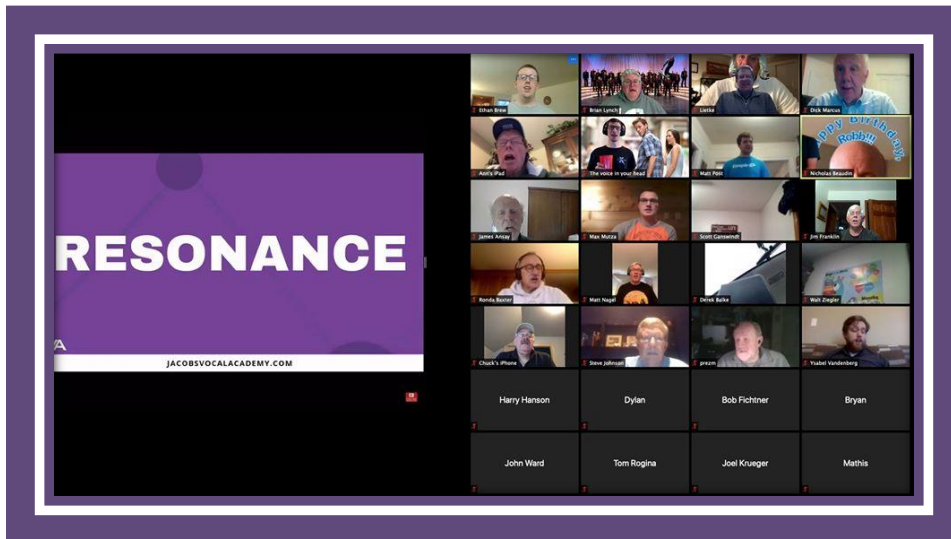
RESONANCE

A

JACOBSVOCALACADEMY.COM

Ethan Brew
Brian Lynch
Lietke
Dick Marcus
Ann's iPad
The voice in your head
Matt Polt
Happy Birthday Robb!!
Nicholas Beaudin
James Ansay
Max Mutza
Scott Ganswindt
Jim Franklin
Ronda Baxter
Matt Nagel
Derek Balke
Walt Ziegler
Chuck's iPhone
Steve Johnson
prezm
Ysabel Vandenberg
Harry Hanson
Dylan
Bob Fichtner
Bryan
John Ward
Tom Rogina
Joel Krueger
Mathis